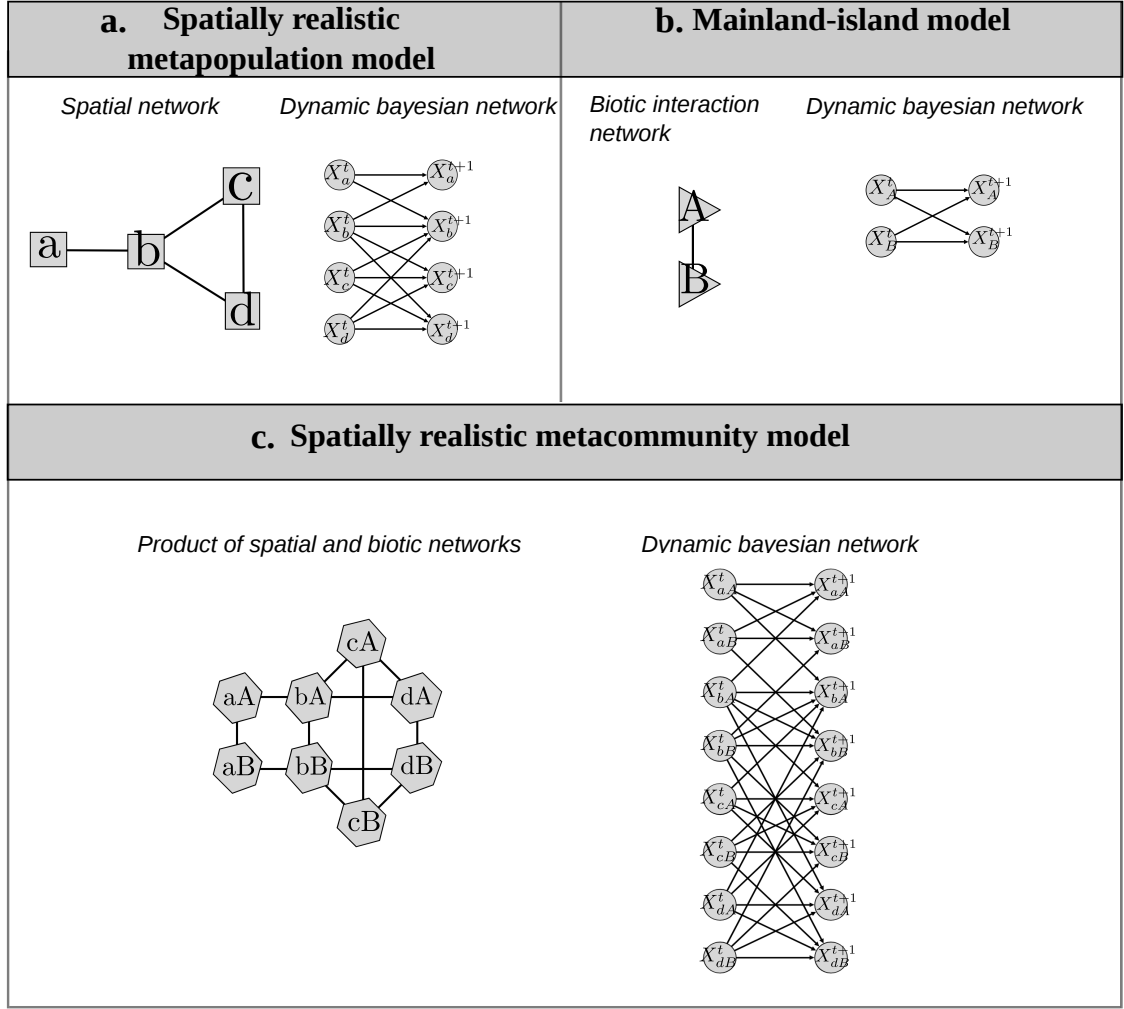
a. Spatially realistic metapopulation model

Spatial network

a

b

c

d

Dynamic bayesian network

$X_a^t$ $X_a^{t+1}$
$X_b^t$ $X_b^{t+1}$
$X_c^t$ $X_c^{t+1}$
$X_d^t$ $X_d^{t+1}$

b. Mainland-island model

Biotic interaction network

A

B

Dynamic bayesian network

$X_A^t$ $X_A^{t+1}$
$X_B^t$ $X_B^{t+1}$

c. Spatially realistic metacommunity model

Product of spatial and biotic networks

cA

aA bA dA

aB bB dB

cB

Dynamic bayesian network

$X_{aA}^t$ $X_{aA}^{t+1}$
$X_{aB}^t$ $X_{aB}^{t+1}$
$X_{bA}^t$ $X_{bA}^{t+1}$
$X_{bB}^t$ $X_{bB}^{t+1}$
$X_{cA}^t$ $X_{cA}^{t+1}$
$X_{cB}^t$ $X_{cB}^{t+1}$
$X_{dA}^t$ $X_{dA}^{t+1}$
$X_{dB}^t$ $X_{dB}^{t+1}$